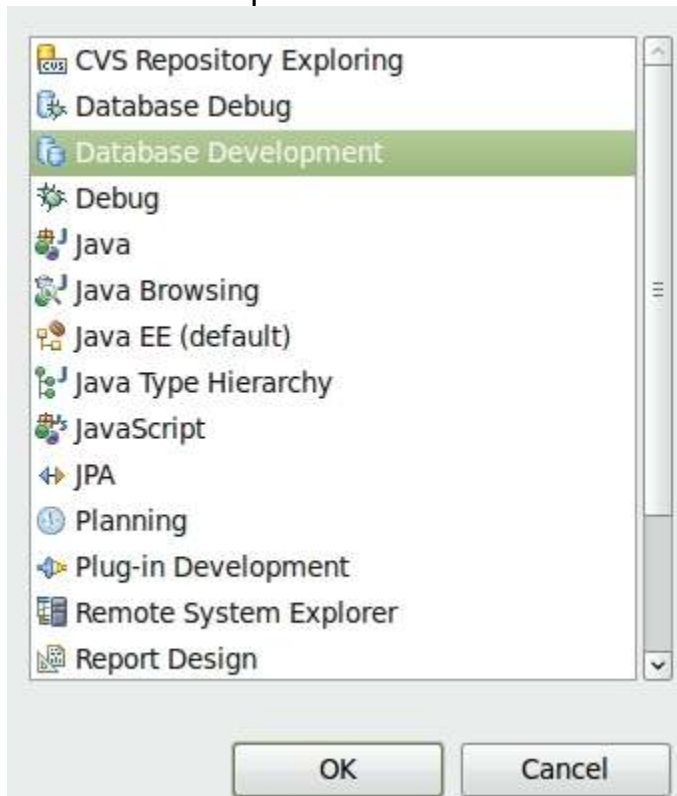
CVS Repository Exploring
Database Debug
Database Development
Debug
Java
Java Browsing
Java EE (default)
Java Type Hierarchy
JavaScript
JPA
Planning
Plug-in Development
Remote System Explorer
Report Design

OK
Cancel